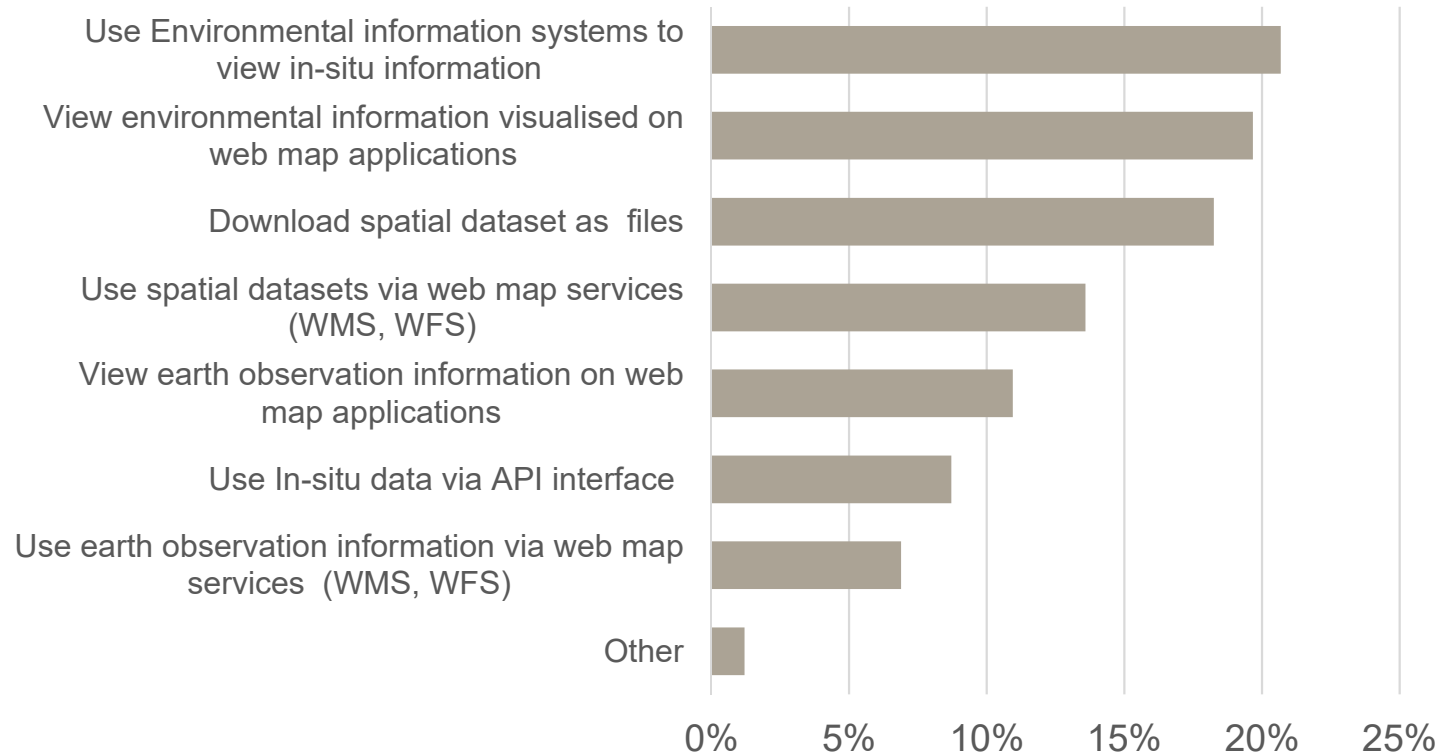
Use Environmental information systems to view in-situ information

View environmental information visualised on web map applications

Download spatial dataset as files

Use spatial datasets via web map services (WMS, WFS)

View earth observation information on web map applications

Use In-situ data via API interface

Use earth observation information via web map services (WMS, WFS)

Other

0%
5%
10%
15%
20%
25%